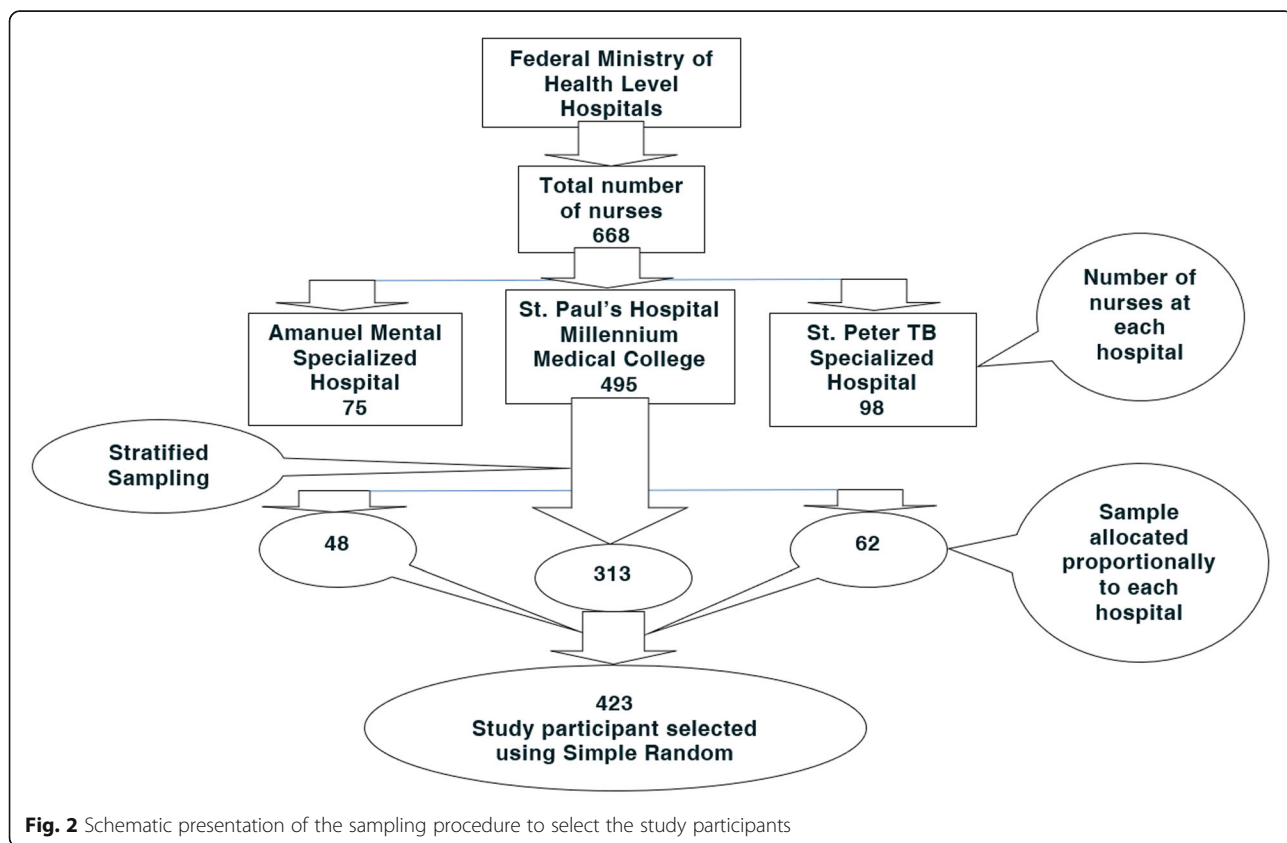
Federal Ministry of Health Level Hospitals

Total number of nurses
668

Amanuel Mental Specialized Hospital
75

St. Paul's Hospital Millennium Medical College
495

St. Peter TB Specialized Hospital
98

Number of nurses at each hospital

Stratified Sampling

48

313

62

Sample allocated proportionally to each hospital

423
Study participant selected using Simple Random

**Fig. 2** Schematic presentation of the sampling procedure to select the study participants